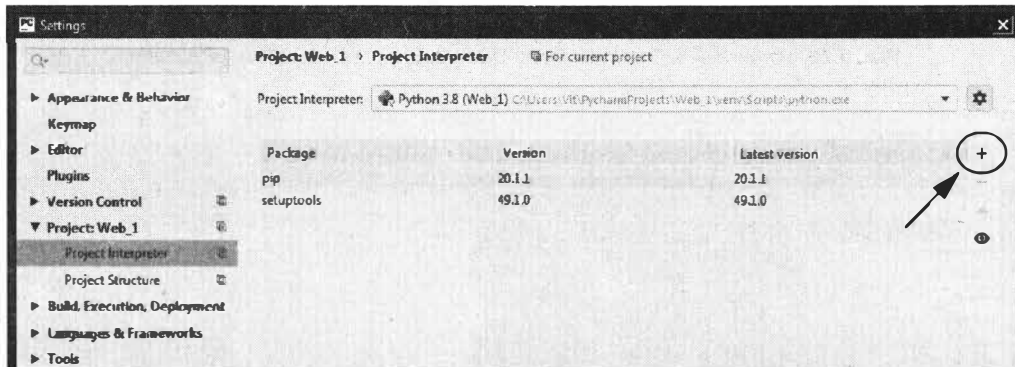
Settings

Q-

▶ Appearance & Behavior
Keymap
▶ Editor
Plugins
▶ Version Control
▼ Project: Web_1
Project Interpreter
Project Structure
▶ Build, Execution, Deployment
▶ Languages & Frameworks
▶ Tools

Project: Web_1 › Project Interpreter
For current project

Project Interpreter: Python 3.8 (Web_1) C:\Users\Vit\PycharmProjects\Web_1\venv\Scripts\python.exe

| Package | Version | Latest version |
|---|---|---|
| pip | 20.1.1 | 20.1.1 |
| setuptools | 49.1.0 | 49.1.0 |

+